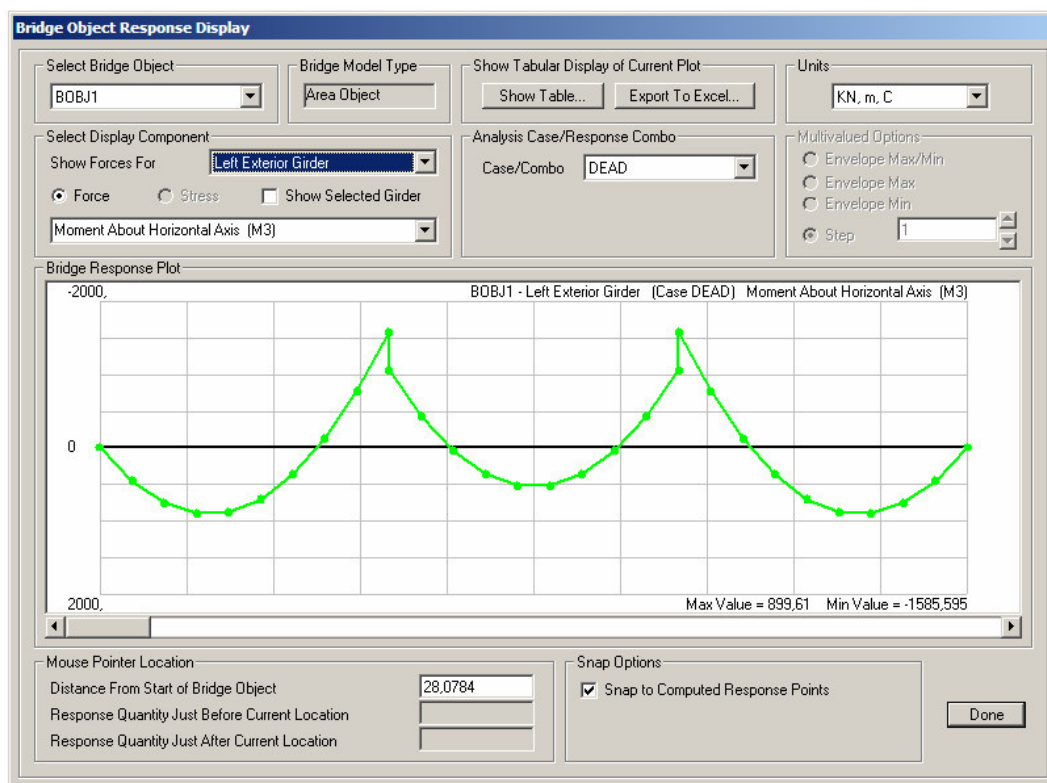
Bridge Object Response Display

Select Bridge Object
BOBJ1

Bridge Model Type
Area Object

Show Tabular Display of Current Plot
Show Table...
Export To Excel...

Units
KN, m, C

Select Display Component
Show Forces For
Left Exterior Girder
Force
Stress
Show Selected Girder
Moment About Horizontal Axis (M3)

Analysis Case/Response Combo
Case/Combo
DEAD

Multivalued Options
Envelope Max/Min
Envelope Max
Envelope Min
Step
1

Bridge Response Plot
-2000,
BOBJ1 - Left Exterior Girder (Case DEAD) Moment About Horizontal Axis (M3)
0
2000,
Max Value = 899,61 Min Value = -1585,595

Mouse Pointer Location
Distance From Start of Bridge Object
28,0784
Response Quantity Just Before Current Location
Response Quantity Just After Current Location

Snap Options
Snap to Computed Response Points

Done